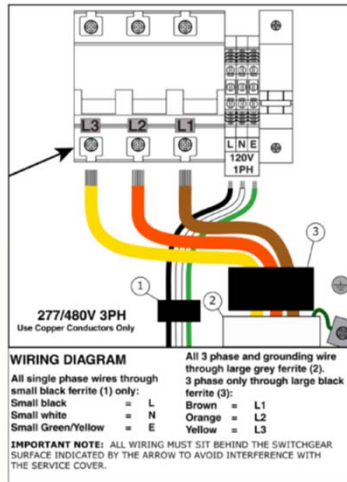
L3 L2 L1

L N E
120V
1PH

3

1

2

277/480V 3PH
Use Copper Conductors Only

WIRING DIAGRAM

All single phase wires through small black ferrite (1) only:
Small black = L
Small white = N
Small Green/Yellow = E

All 3 phase and grounding wire through large grey ferrite (2).
3 phase only through large black ferrite (3):
Brown = L1
Orange = L2
Yellow = L3

IMPORTANT NOTE: ALL WIRING MUST SIT BEHIND THE SWITCHGEAR SURFACE INDICATED BY THE ARROW TO AVOID INTERFERENCE WITH THE SERVICE COVER.